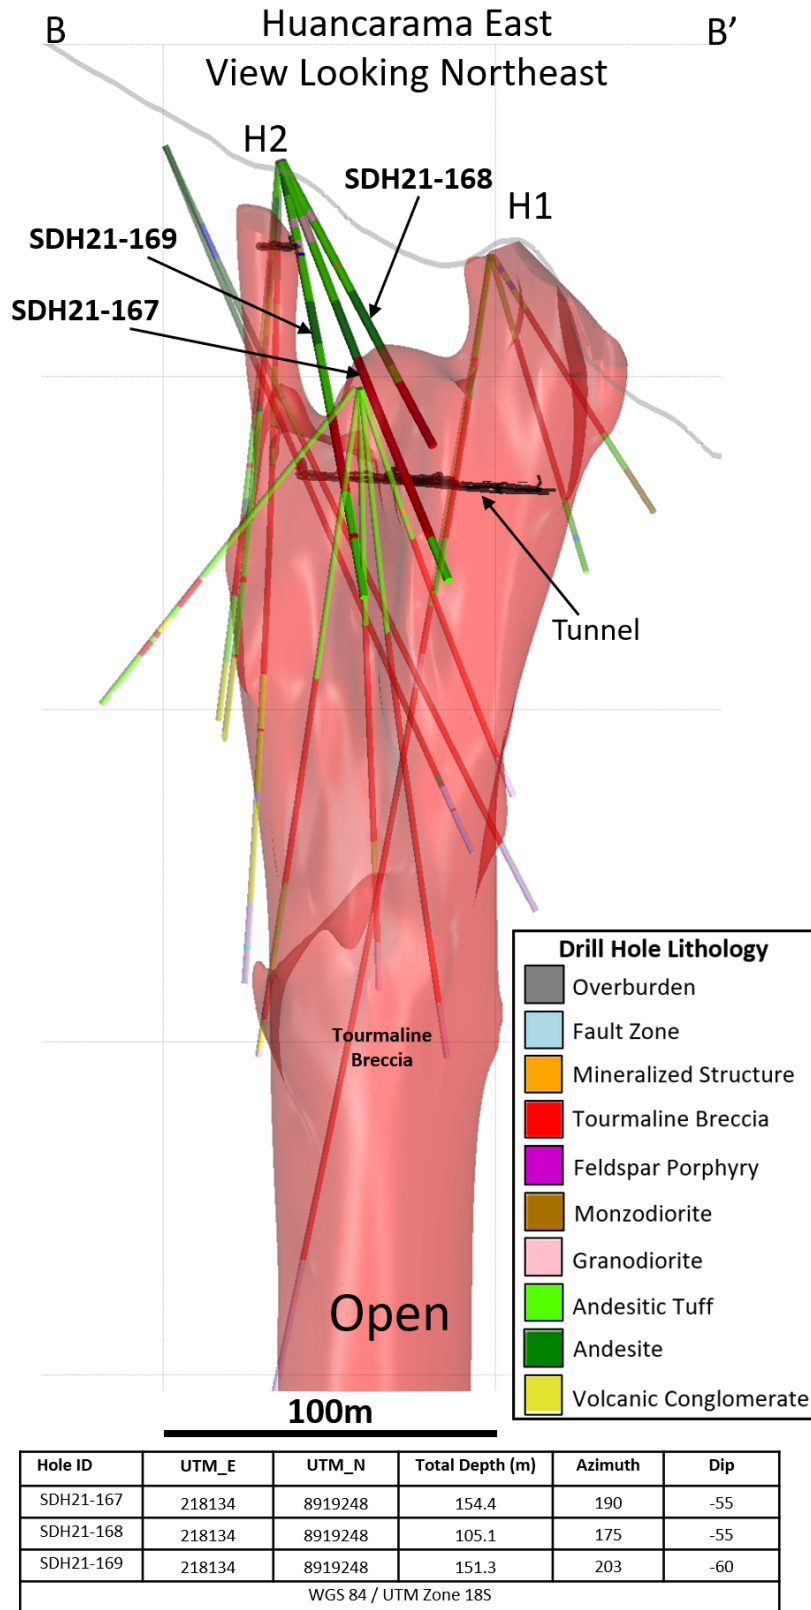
B

Huancarama East
View Looking Northeast

B'

H2

SDH21-168

H1

SDH21-169

SDH21-167

Tunnel

Tourmaline Breccia

Open

Drill Hole Lithology
Overburden
Fault Zone
Mineralized Structure
Tourmaline Breccia
Feldspar Porphyry
Monzodiorite
Granodiorite
Andesitic Tuff
Andesite
Volcanic Conglomerate

100m

| Hole ID | UTM_E | UTM_N | Total Depth (m) | Azimuth | Dip |
|---|---|---|---|---|---|
| SDH21-167 | 218134 | 8919248 | 154.4 | 190 | -55 |
| SDH21-168 | 218134 | 8919248 | 105.1 | 175 | -55 |
| SDH21-169 | 218134 | 8919248 | 151.3 | 203 | -60 |
| WGS 84 / UTM Zone 18S | | | | | |